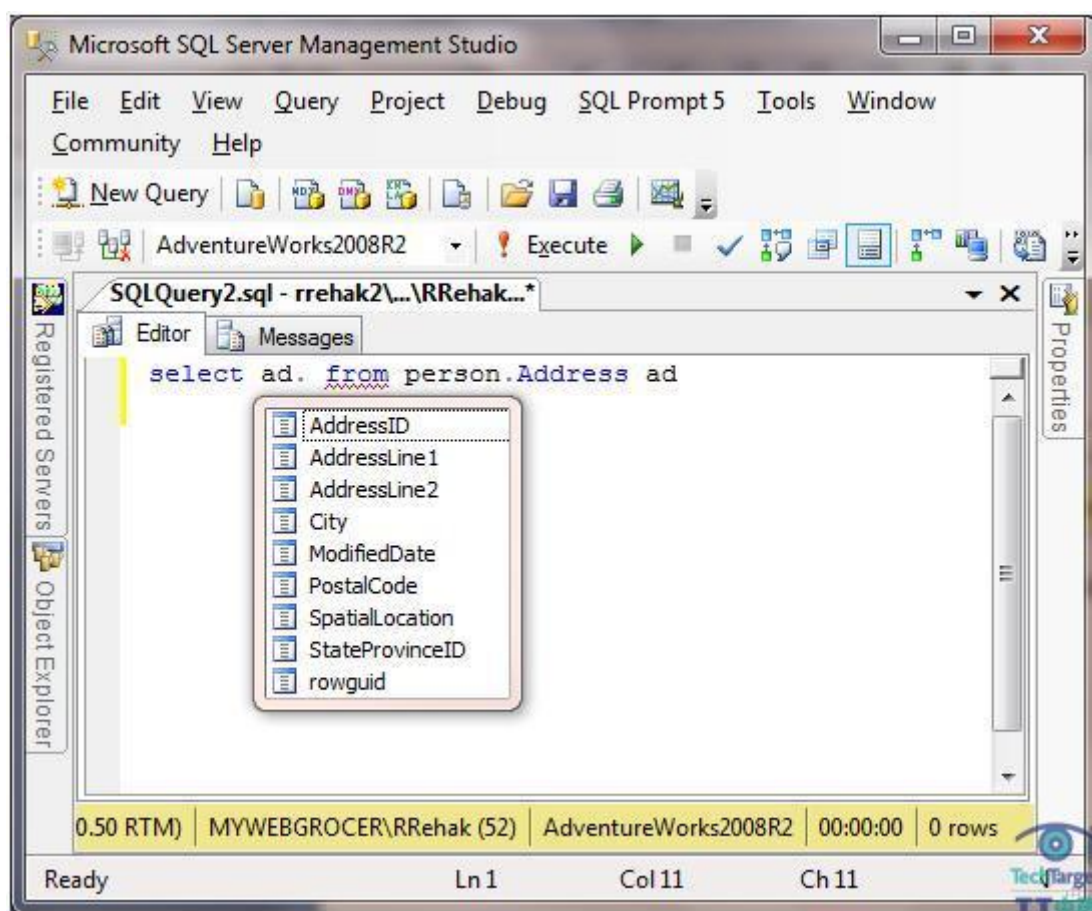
Microsoft SQL Server Management Studio

File Edit View Query Project Debug SQL Prompt 5 Tools Window Community Help

New Query

AdventureWorks2008R2 Execute

SQLQuery2.sql - rrehak2\...\RRehak...*

Editor Messages

Registered Servers Object Explorer

Properties

select ad. from person.Address ad

AddressID
AddressLine1
AddressLine2
City
ModifiedDate
PostalCode
SpatialLocation
StateProvinceID
rowguid

0.50 RTM) | MYWEBGROCER\RRehak (52) | AdventureWorks2008R2 | 00:00:00 | 0 rows

Ready Ln 1 Col 11 Ch 11

TechTarget